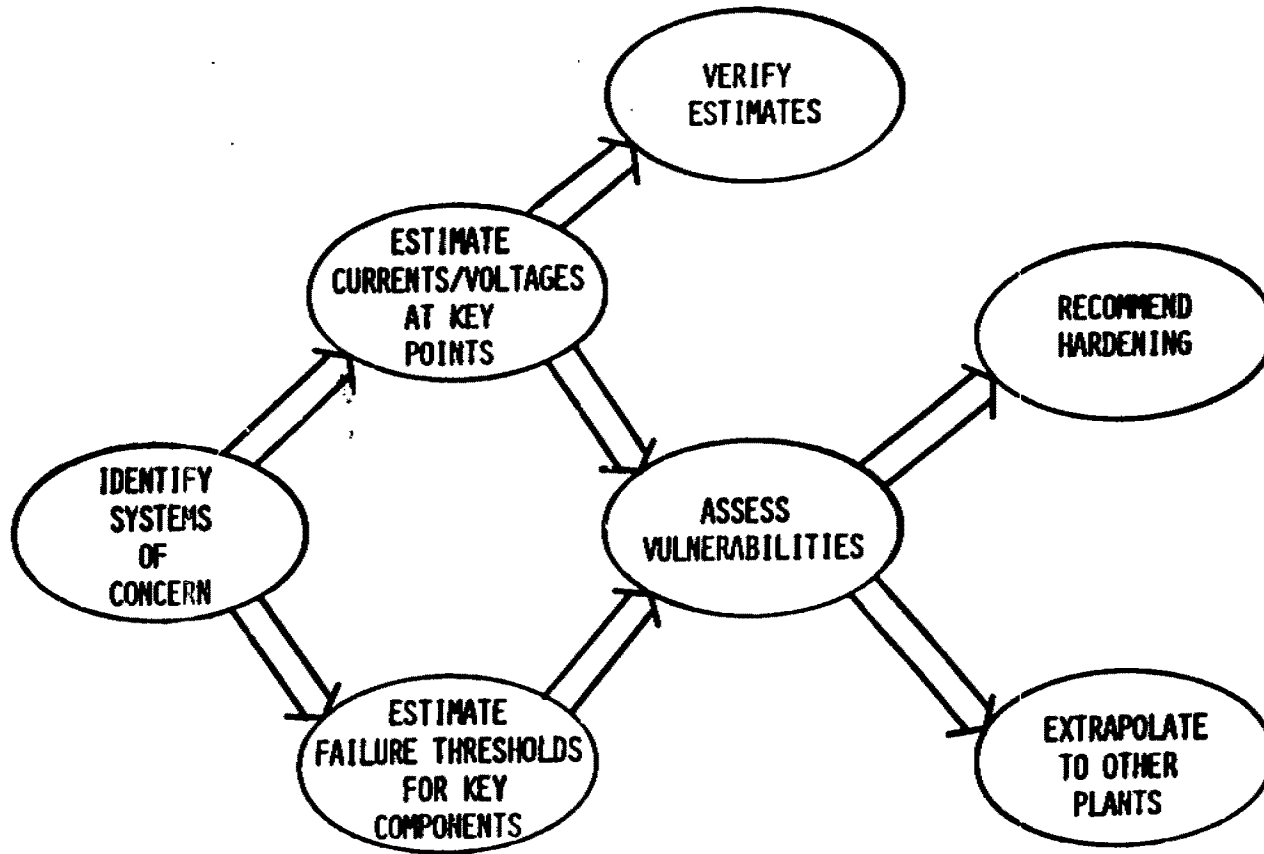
IDENTIFY SYSTEMS OF CONCERN

ESTIMATE CURRENTS/VOLTAGES AT KEY POINTS

ESTIMATE FAILURE THRESHOLDS FOR KEY COMPONENTS

VERIFY ESTIMATES

ASSESS VULNERABILITIES

RECOMMEND HARDENING

EXTRAPOLATE TO OTHER PLANTS